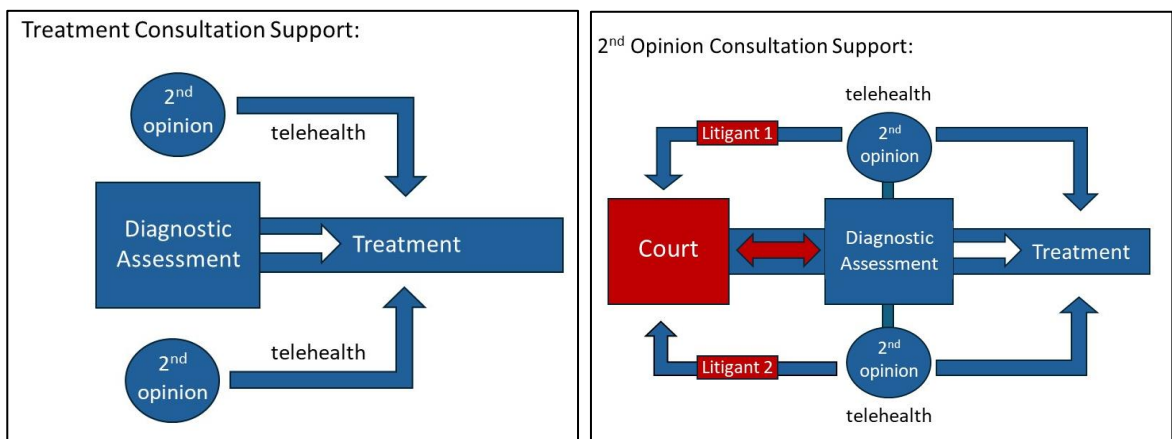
Treatment Consultation Support:

$2^{nd}$ opinion

telehealth

Diagnostic Assessment

Treatment

$2^{nd}$ opinion

telehealth

$2^{nd}$ Opinion Consultation Support:

telehealth

Litigant 1

$2^{nd}$ opinion

Court

Diagnostic Assessment

Treatment

Litigant 2

$2^{nd}$ opinion

telehealth